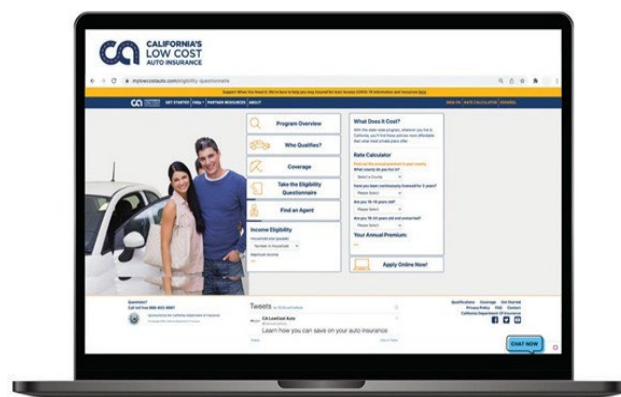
CALIFORNIA'S LOW COST AUTO INSURANCE

mylowcostauto.com/eligibility-questionnaire

Support When You Need It: We're here to help you stay insured for Auto Access COVID-19 information and resources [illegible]

GET STARTED | FAQs | PARTNER RESOURCES | ABOUT

SIGN IN | RATE CALCULATOR | ESPAÑOL

Program Overview

Who Qualifies?

Coverage

Take the Eligibility Questionnaire

Find an Agent

Income Eligibility

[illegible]

What Does It Cost?

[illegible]

Rate Calculator

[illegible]

What county do you live in?

Select a County

Have you been continuously licensed for 3 years?

Please Select

Are you 19-19 years old?

Please Select

Are you 19-24 years old and unmarried?

Please Select

Your Annual Premium:

Apply Online Now!

Questions?

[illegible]

Tweets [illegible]

CA LowCost Auto

Learn how you can save on your auto insurance

Qualifications Coverage Get Started

Privacy Policy FAQ Contact

California Department of Insurance

CHAT NOW